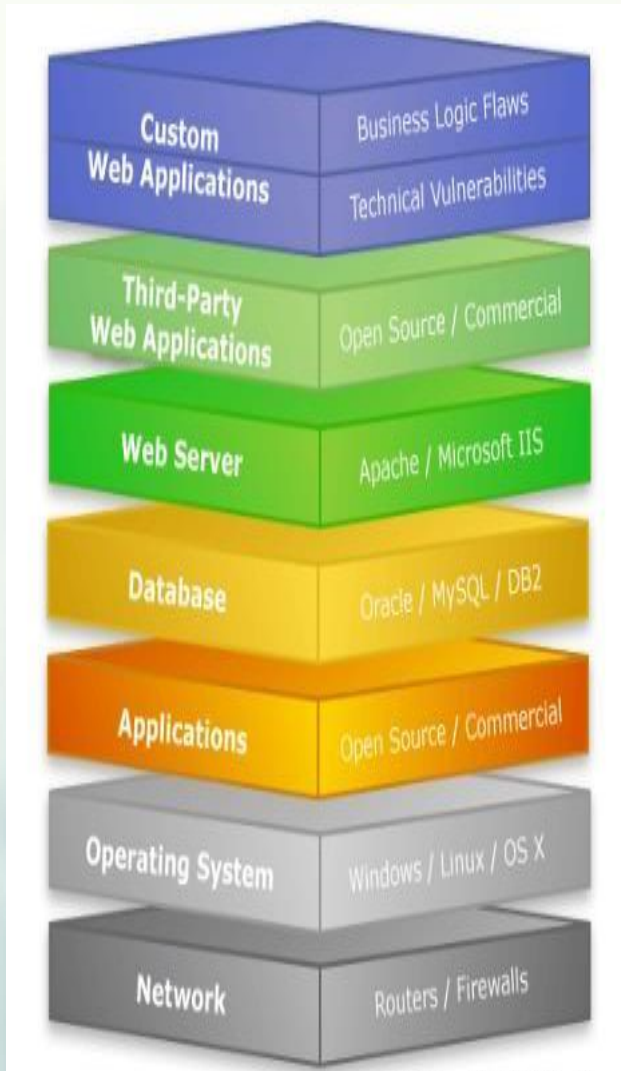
Custom Web Applications

Business Logic Flaws

Technical Vulnerabilities

Third-Party Web Applications

Open Source / Commercial

Web Server

Apache / Microsoft IIS

Database

Oracle / MySQL / DB2

Applications

Open Source / Commercial

Operating System

Windows / Linux / OS X

Network

Routers / Firewalls